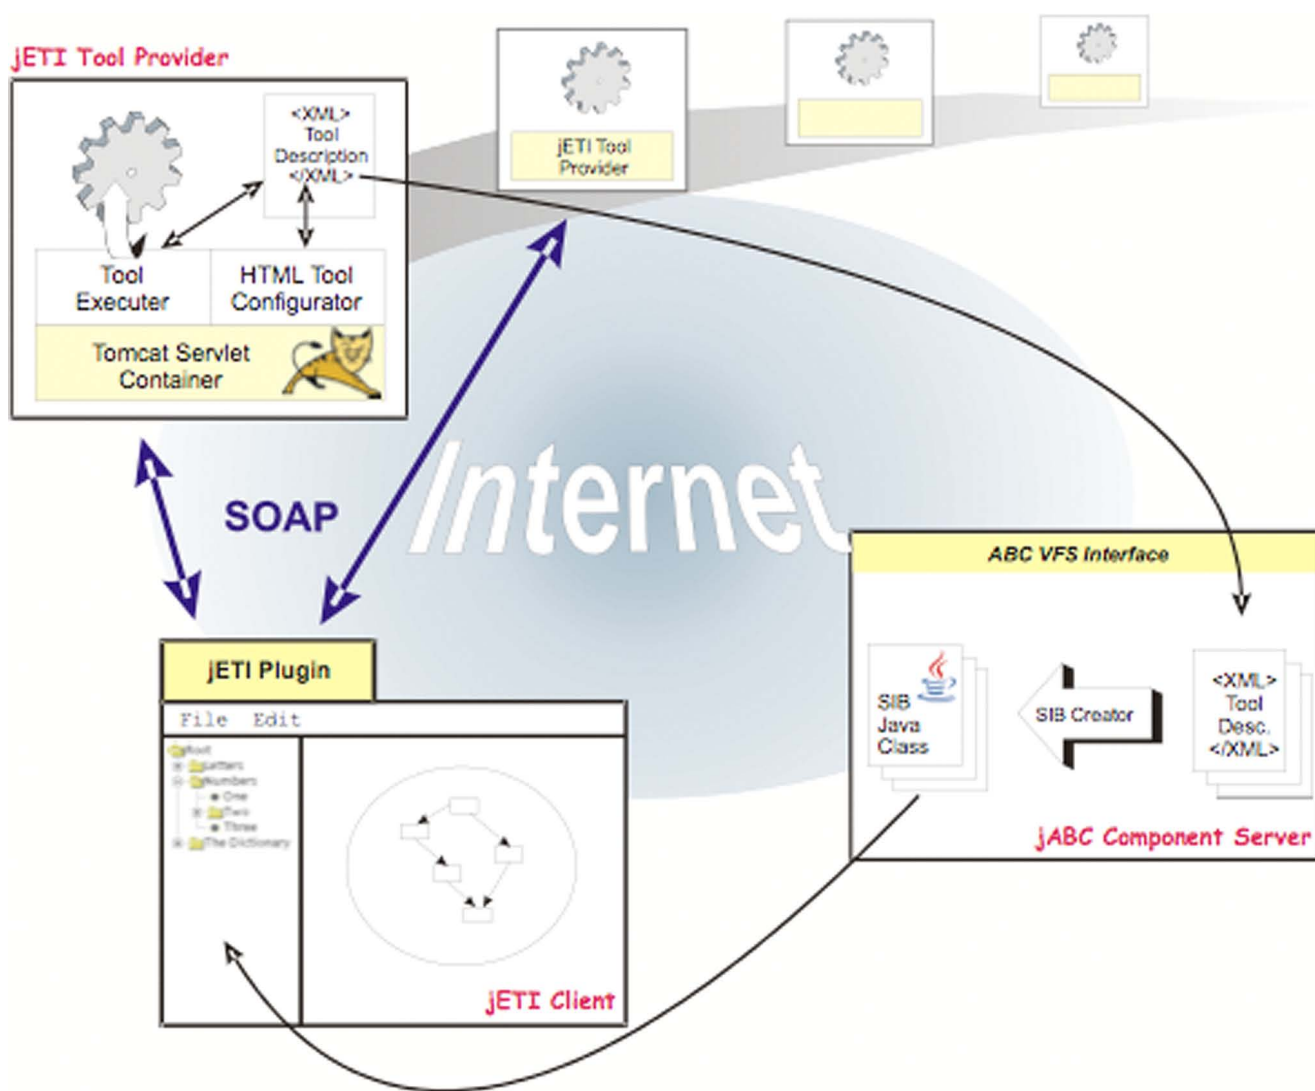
jETI Tool Provider

<XML> Tool Description </XML>

Tool Executer

HTML Tool Configurator

Tomcat Servlet Container

jETI Tool Provider

SOAP

Internet

ABC VFS Interface

SIB Java Class

SIB Creator

<XML> Tool Desc. </XML>

jABC Component Server

jETI Plugin

File Edit

Root
Letters
Numbers
One
Two
Three
The Dictionary

jETI Client